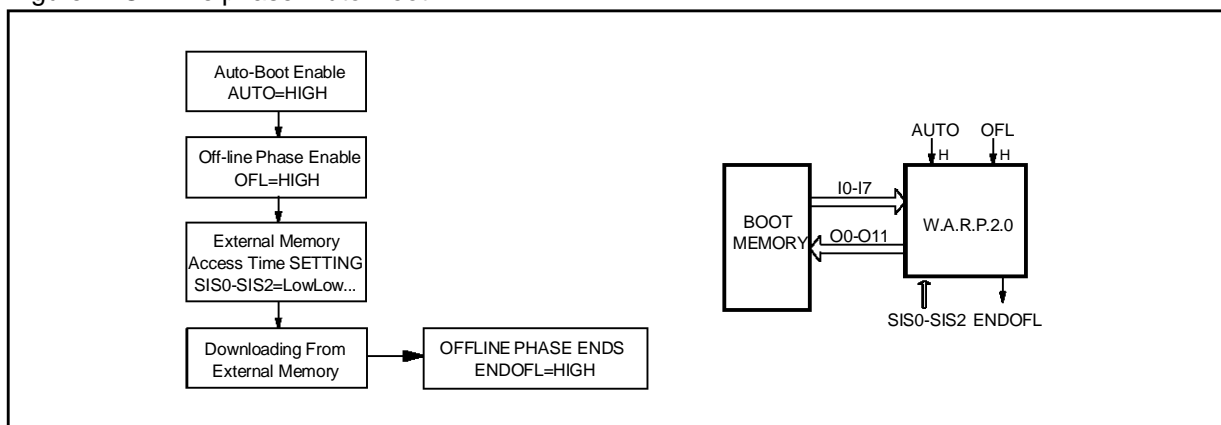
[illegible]

Auto-Boot Enable
AUTO=HIGH

Off-line Phase Enable
OFL=HIGH

External Memory
Access Time SETTING
SIS0-SIS2=LowLow...

Downloading From
External Memory

OFFLINE PHASE ENDS
ENDOFL=HIGH

AUTO
H
OFL
H

I0-I7

BOOT
MEMORY

O0-O11

W.A.R.P.2.0

SIS0-SIS2
ENDOFL